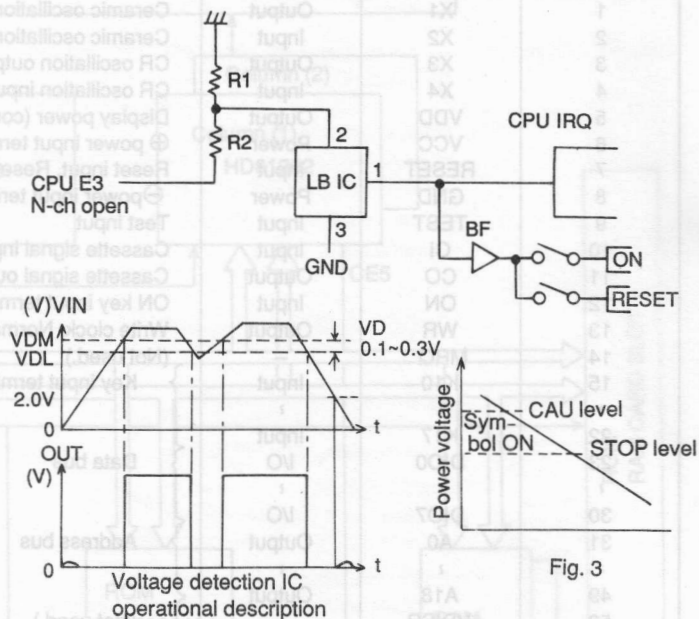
R1

R2

CPU E3
N-ch open

2

LB IC

1

3

GND

CPU IRQ

BF

ON

RESET

(V)VIN

VDM

VDL

2.0V

0

VD
0.1~0.3V

t

OUT
(V)

0

t

Voltage detection IC
operational description

Power voltage

CAU level

Symbol ON

STOP level

Fig. 3